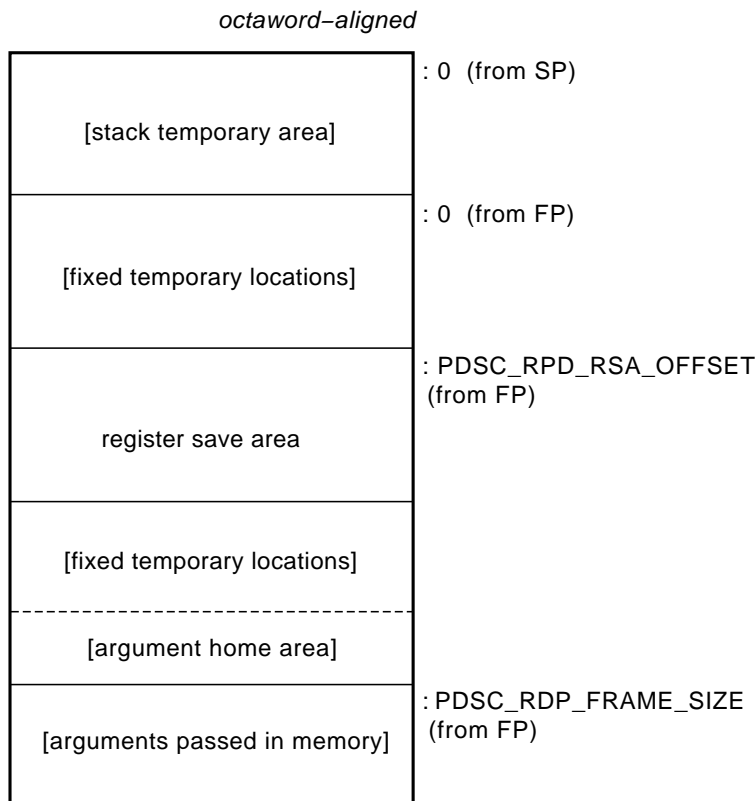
octaword−aligned

: 0 (from SP)

[stack temporary area]

: 0 (from FP)

[fixed temporary locations]

: PDSC_RPD_RSA_OFFSET (from FP)

register save area

[fixed temporary locations]

[argument home area]

: PDSC_RDP_FRAME_SIZE (from FP)

[arguments passed in memory]